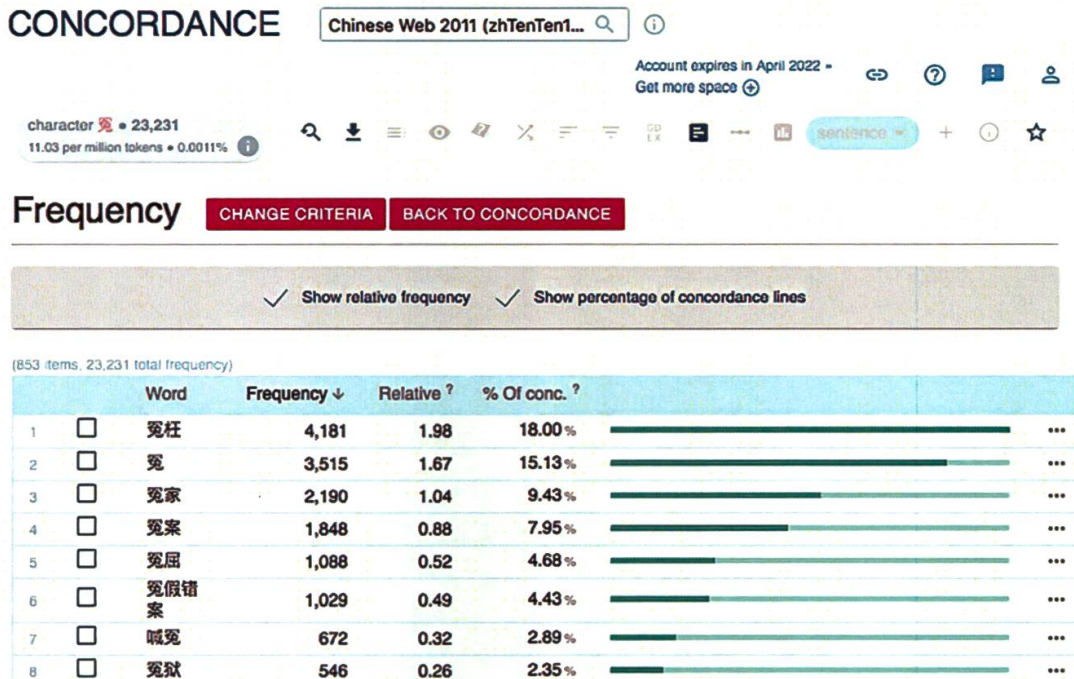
CONCORDANCE Chinese Web 2011 (zhTenTen1...

Account expires in April 2022 - Get more space

character 冤 • 23,231
11.03 per million tokens • 0.0011%

sentence

Frequency CHANGE CRITERIA BACK TO CONCORDANCE

Show relative frequency Show percentage of concordance lines

(853 items, 23,231 total frequency)

| | | Word | Frequency ↓ | Relative ? | % Of conc. ? |
|---|---|---|---|---|---|
| 1 | ☐ | 冤枉 | 4,181 | 1.98 | 18.00 % |
| 2 | ☐ | 冤 | 3,515 | 1.67 | 15.13 % |
| 3 | ☐ | 冤家 | 2,190 | 1.04 | 9.43 % |
| 4 | ☐ | 冤案 | 1,848 | 0.88 | 7.95 % |
| 5 | ☐ | 冤屈 | 1,088 | 0.52 | 4.68 % |
| 6 | ☐ | 冤假错案 | 1,029 | 0.49 | 4.43 % |
| 7 | ☐ | 喊冤 | 672 | 0.32 | 2.89 % |
| 8 | ☐ | 冤狱 | 546 | 0.26 | 2.35 % |